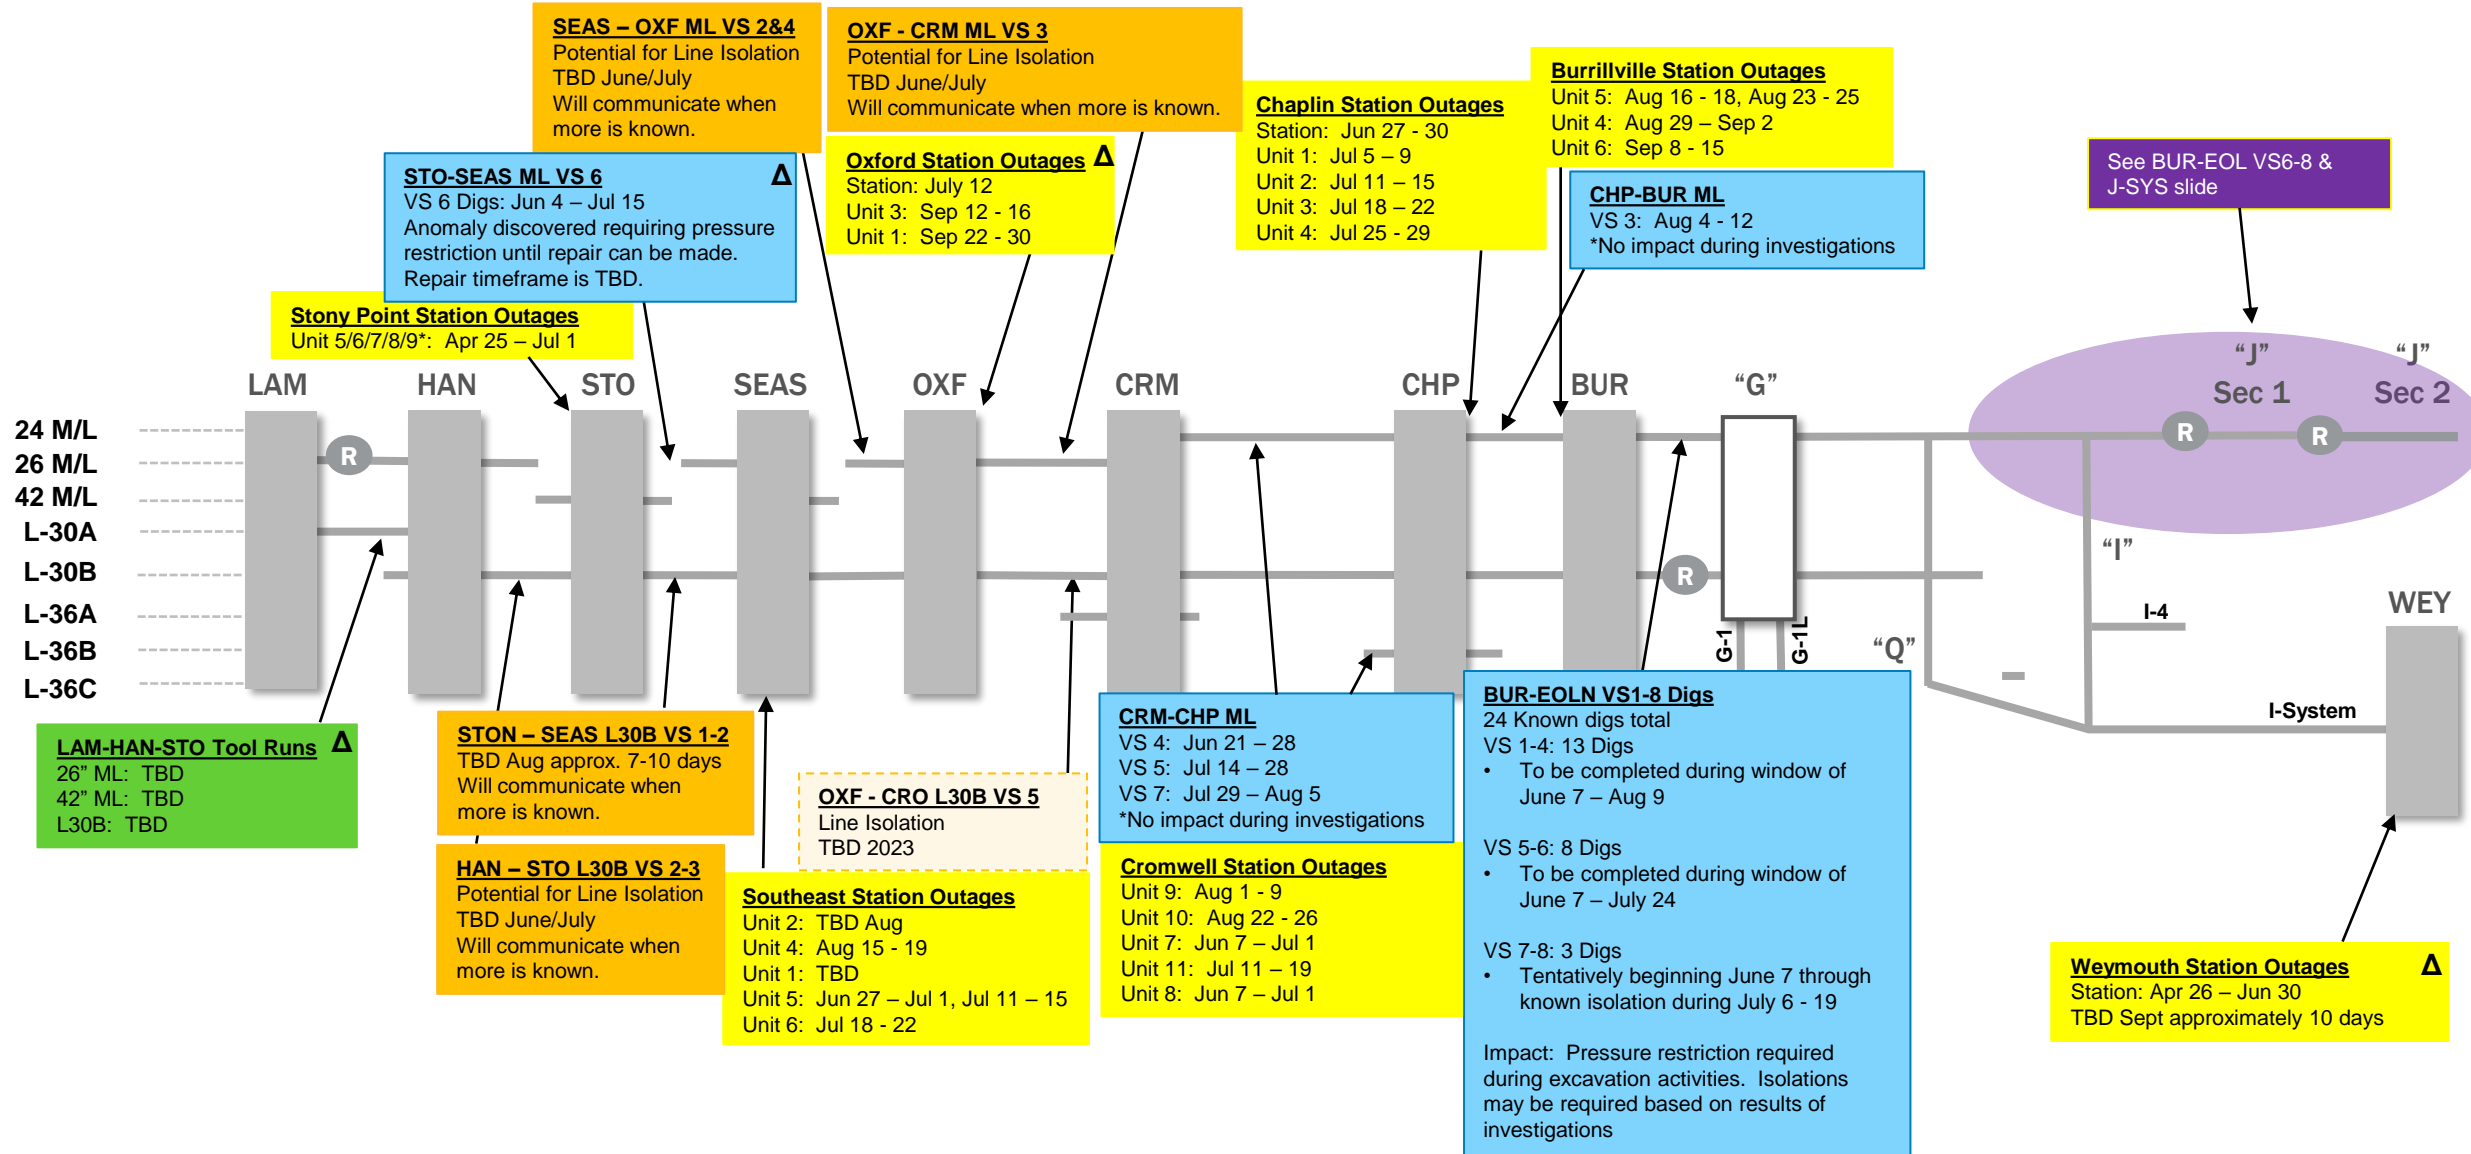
SEAS – OXF ML VS 2&4
Potential for Line Isolation
TBD June/July
Will communicate when more is known.

OXF - CRM ML VS 3
Potential for Line Isolation
TBD June/July
Will communicate when more is known.

Chaplin Station Outages
Station: Jun 27 - 30
Unit 1: Jul 5 – 9
Unit 2: Jul 11 – 15
Unit 3: Jul 18 – 22
Unit 4: Jul 25 - 29

Burrillville Station Outages
Unit 5: Aug 16 - 18, Aug 23 - 25
Unit 4: Aug 29 – Sep 2
Unit 6: Sep 8 - 15

See BUR-EOL VS6-8 & J-SYS slide

STO-SEAS ML VS 6 Δ
VS 6 Digs: Jun 4 – Jul 15
Anomaly discovered requiring pressure restriction until repair can be made. Repair timeframe is TBD.

Oxford Station Outages Δ
Station: July 12
Unit 3: Sep 12 - 16
Unit 1: Sep 22 - 30

CHP-BUR ML
VS 3: Aug 4 - 12
*No impact during investigations

Stony Point Station Outages
Unit 5/6/7/8/9*: Apr 25 – Jul 1

LAM HAN STO SEAS OXF CRM CHP BUR “G” “J” Sec 1 “J” Sec 2

24 M/L
26 M/L
42 M/L
L-30A
L-30B
L-36A
L-36B
L-36C

R R R R

“I”
I-4
“Q”
G-1
G-1L
WEY
I-System

LAM-HAN-STO Tool Runs Δ
26” ML: TBD
42” ML: TBD
L30B: TBD

STON – SEAS L30B VS 1-2
TBD Aug approx. 7-10 days
Will communicate when more is known.

HAN – STO L30B VS 2-3
Potential for Line Isolation
TBD June/July
Will communicate when more is known.

OXF - CRO L30B VS 5
Line Isolation
TBD 2023

Southeast Station Outages
Unit 2: TBD Aug
Unit 4: Aug 15 - 19
Unit 1: TBD
Unit 5: Jun 27 – Jul 1, Jul 11 – 15
Unit 6: Jul 18 - 22

CRM-CHP ML
VS 4: Jun 21 – 28
VS 5: Jul 14 – 28
VS 7: Jul 29 – Aug 5
*No impact during investigations

Cromwell Station Outages
Unit 9: Aug 1 - 9
Unit 10: Aug 22 - 26
Unit 7: Jun 7 – Jul 1
Unit 11: Jul 11 – 19
Unit 8: Jun 7 – Jul 1

BUR-EOLN VS1-8 Digs
24 Known digs total
VS 1-4: 13 Digs
• To be completed during window of June 7 – Aug 9

VS 5-6: 8 Digs
• To be completed during window of June 7 – July 24

VS 7-8: 3 Digs
• Tentatively beginning June 7 through known isolation during July 6 - 19

Impact: Pressure restriction required during excavation activities. Isolations may be required based on results of investigations

Weymouth Station Outages Δ
Station: Apr 26 – Jun 30
TBD Sept approximately 10 days